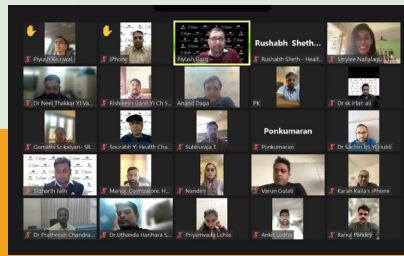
Piyush Kejriwal
iPhone
Piyush Garg
Rushabh Sheth...
Rushabh Sheth - Healt...
Srylee Nallalagi
Dr Neel Thakkar YI Va...
Rishikesh Garg YI Ch S...
Anand Daga
PK
Dr sk irfan ali
Gomathi Srikaliyan - SR...
Sourabh Y. Health Cha...
Subbaraja T
Ponkumaran
Ponkumaran
Dr Sachin BS YI Hubli
Siddharth Jain
Manoj- Coimbatore H...
Nandini
Varun Gulati
Karan Kalra's iPhone
Dr Pratheesh Chandra...
Dr.Uthanda Harihara S...
Priyamvada Lohia
Ankit Lodha
Banuj Pandey